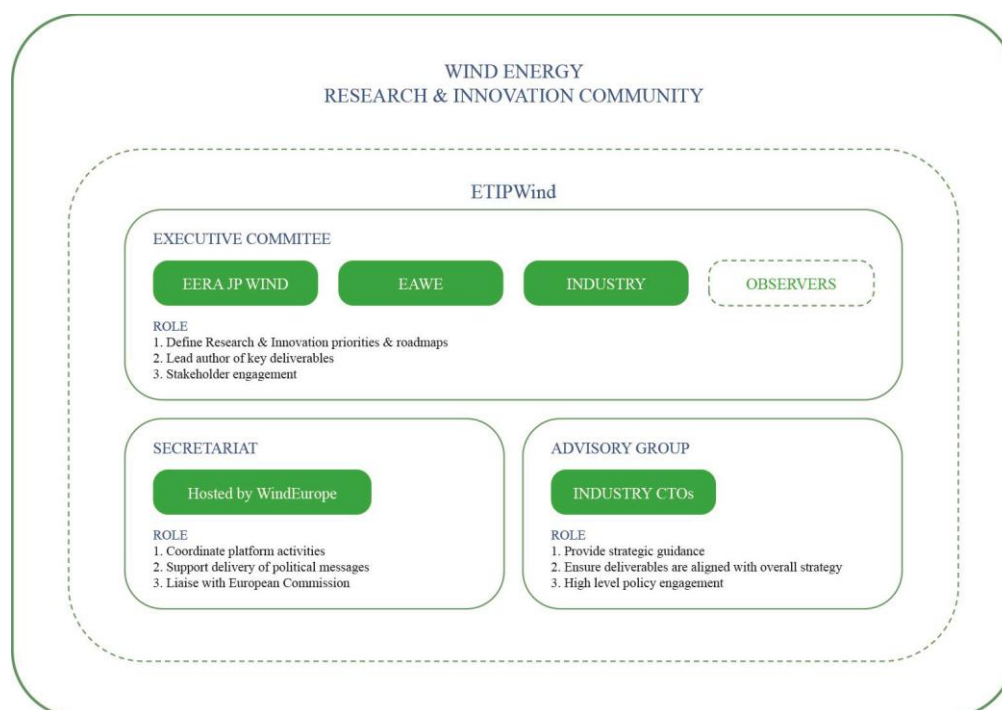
WIND ENERGY
RESEARCH & INNOVATION COMMUNITY

ETIPWind

EXECUTIVE COMMITEE

EERA JP WIND

EAWE

INDUSTRY

OBSERVERS

ROLE
1. Define Research & Innovation priorities & roadmaps
2. Lead author of key deliverables
3. Stakeholder engagement

SECRETARIAT

Hosted by WindEurope

ROLE
1. Coordinate platform activities
2. Support delivery of political messages
3. Liaise with European Commission

ADVISORY GROUP

INDUSTRY CTOs

ROLE
1. Provide strategic guidance
2. Ensure deliverables are aligned with overall strategy
3. High level policy engagement